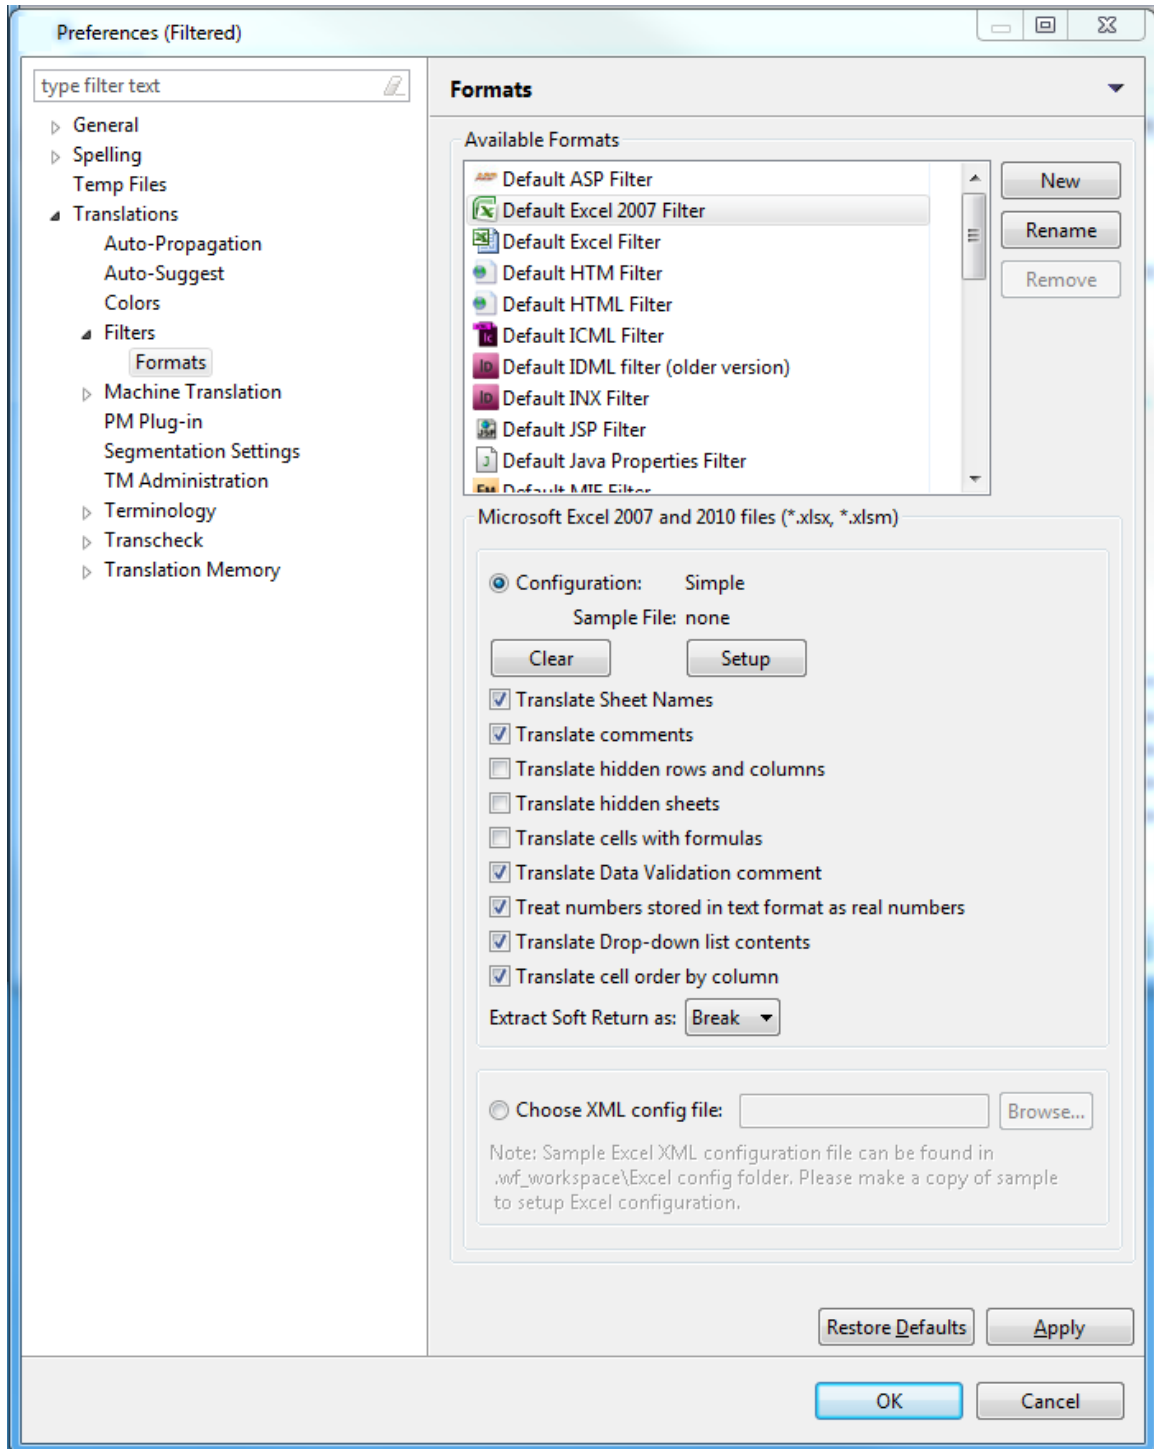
Preferences (Filtered)

type filter text

General
Spelling
Temp Files
Translations
Auto-Propagation
Auto-Suggest
Colors
Filters
Formats
Machine Translation
PM Plug-in
Segmentation Settings
TM Administration
Terminology
Transcheck
Translation Memory

Formats

Available Formats

Default ASP Filter
Default Excel 2007 Filter
Default Excel Filter
Default HTM Filter
Default HTML Filter
Default ICML Filter
Default IDML filter (older version)
Default INX Filter
Default JSP Filter
Default Java Properties Filter
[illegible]

New
Rename
Remove

Microsoft Excel 2007 and 2010 files (*.xlsx, *.xlsm)

Configuration: Simple
Sample File: none
Clear
Setup
Translate Sheet Names
Translate comments
Translate hidden rows and columns
Translate hidden sheets
Translate cells with formulas
Translate Data Validation comment
Treat numbers stored in text format as real numbers
Translate Drop-down list contents
Translate cell order by column
Extract Soft Return as: Break

Choose XML config file:
Browse...
Note: Sample Excel XML configuration file can be found in .wf_workspace\Excel config folder. Please make a copy of sample to setup Excel configuration.

Restore Defaults
Apply

OK
Cancel